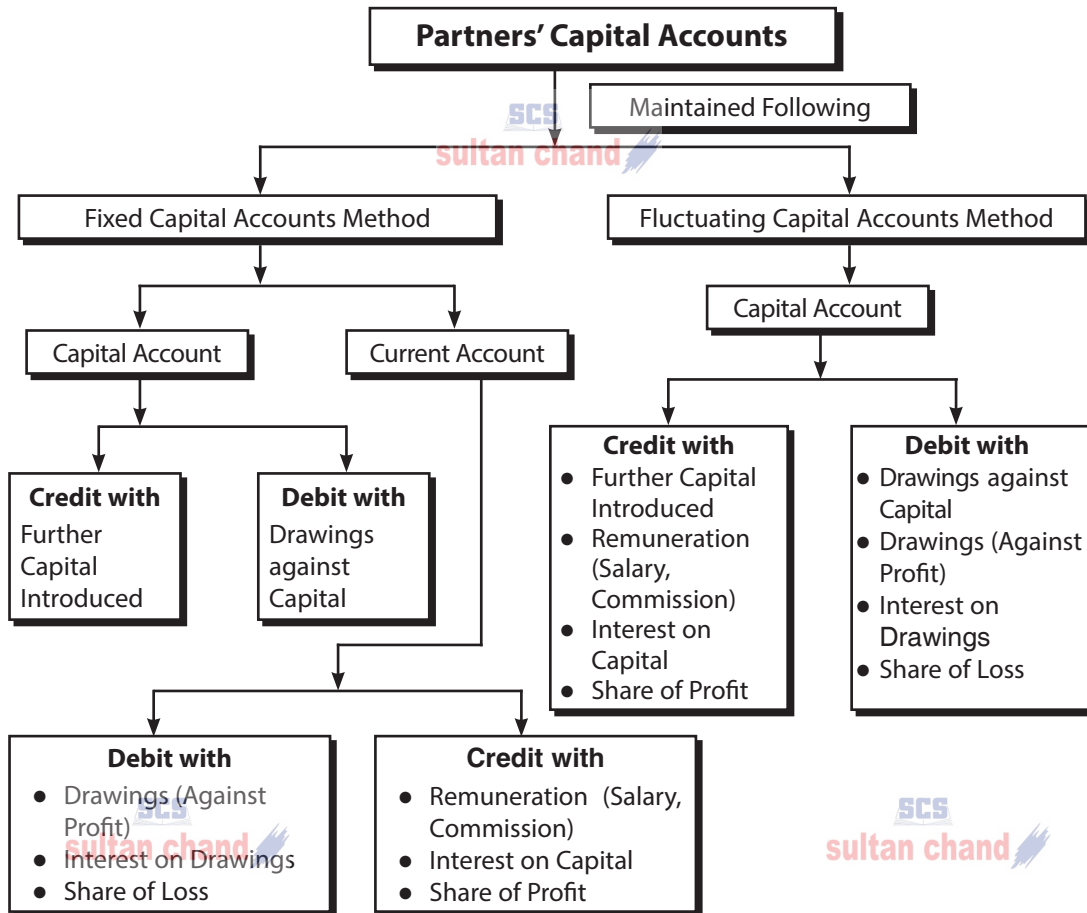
Partners' Capital Accounts

Maintained Following

SCS
sultan chand

Fixed Capital Accounts Method

Fluctuating Capital Accounts Method

Capital Account

Current Account

Capital Account

Credit with
Further Capital Introduced

Debit with
Drawings against Capital

Credit with
- Further Capital Introduced
- Remuneration (Salary, Commission)
- Interest on Capital
- Share of Profit

Debit with
- Drawings against Capital
- Drawings (Against Profit)
- Interest on Drawings
- Share of Loss

Debit with
- Drawings (Against Profit)
- Interest on Drawings
- Share of Loss

SCS
sultan chand

Credit with
- Remuneration (Salary, Commission)
- Interest on Capital
- Share of Profit

SCS
sultan chand